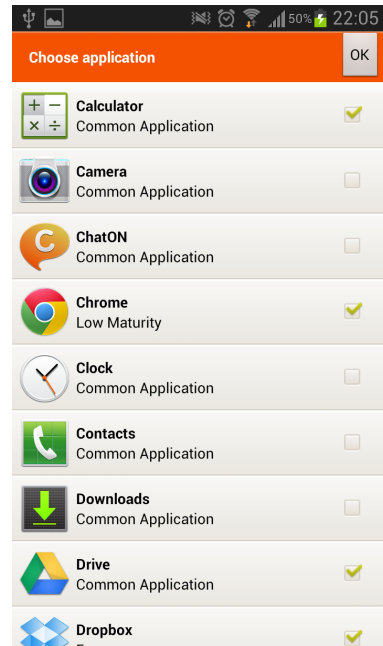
50% 22:05

Choose application

OK

+ −
× ÷

Calculator
Common Application

Camera
Common Application

C

ChatON
Common Application

Chrome
Low Maturity

Clock
Common Application

Contacts
Common Application

Downloads
Common Application

Drive
Common Application

Dropbox
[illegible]